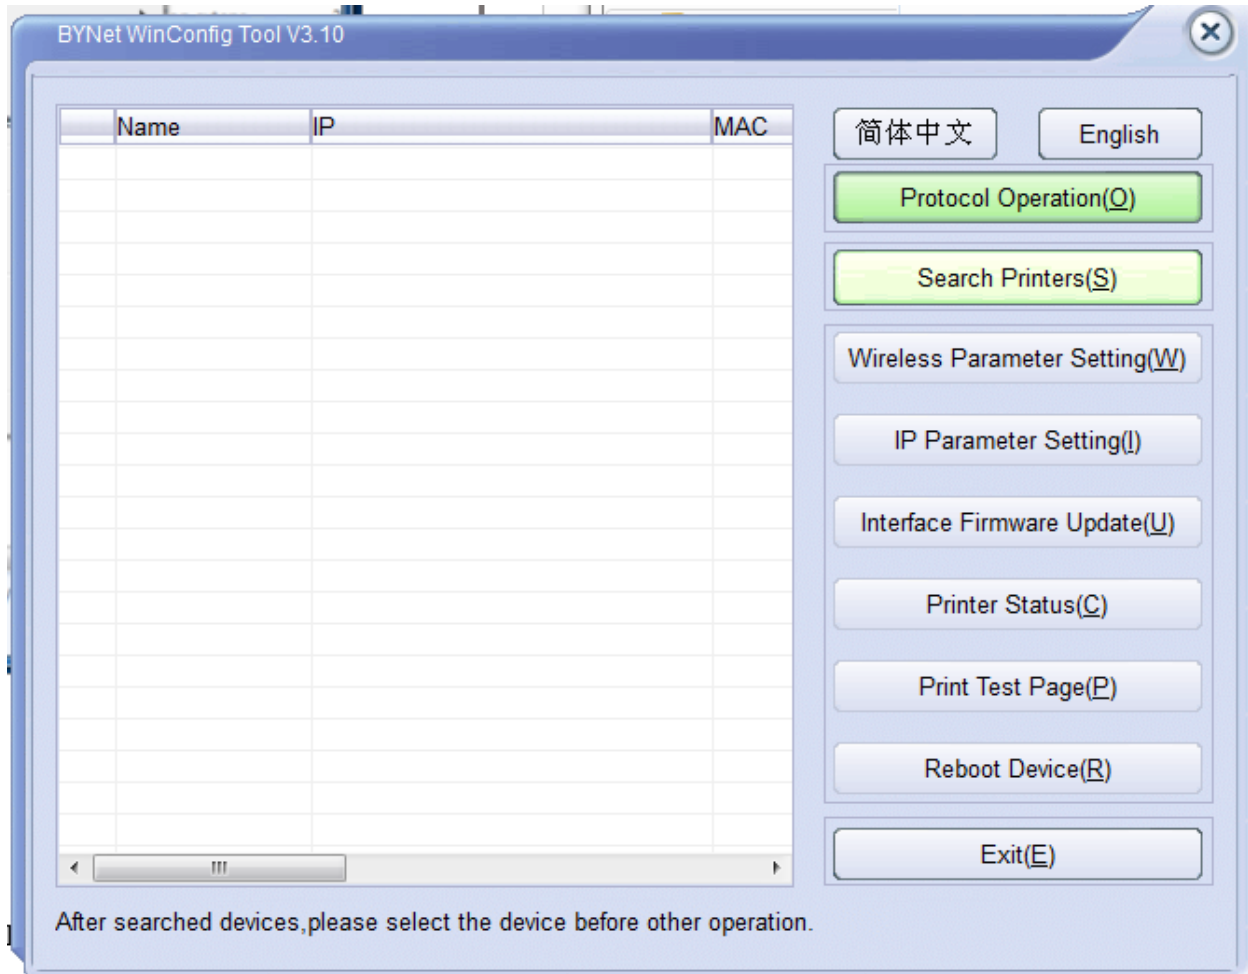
BYNet WinConfig Tool V3.10

| | Name | IP | MAC |
|---|---|---|---|

简体中文

English

Protocol Operation(O)

Search Printers(S)

Wireless Parameter Setting(W)

IP Parameter Setting(I)

Interface Firmware Update(U)

Printer Status(C)

Print Test Page(P)

Reboot Device(R)

Exit(E)

After searched devices,please select the device before other operation.